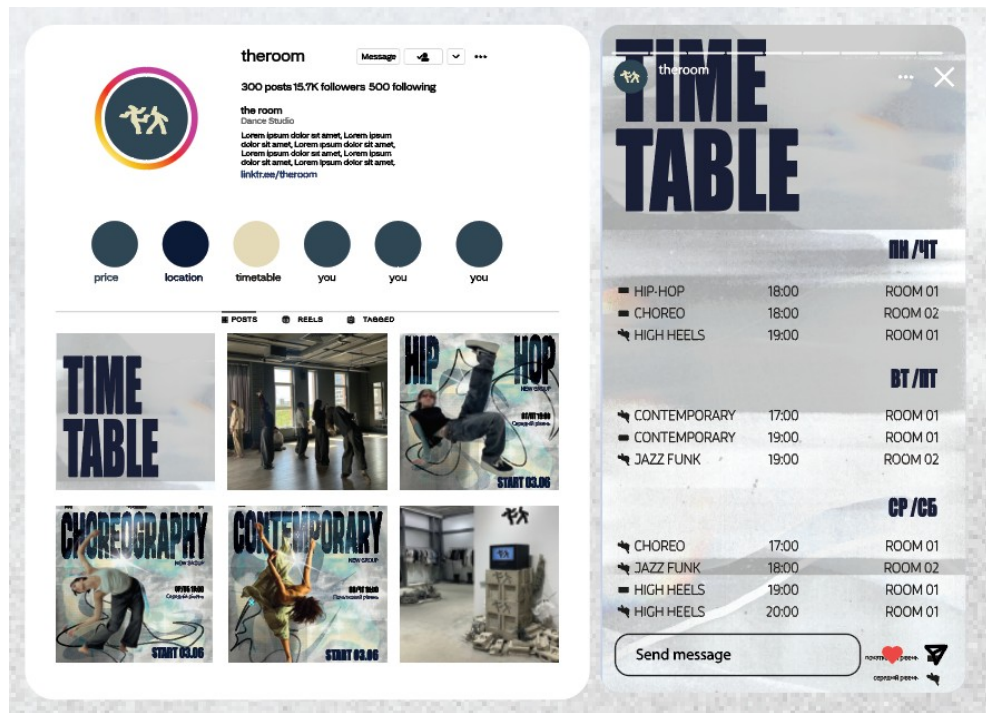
theroom
Message

300 posts 15.7K followers 500 following

the room
Dance Studio
Lorem ipsum dolor sit amet, Lorem ipsum dolor sit amet, Lorem ipsum dolor sit amet, Lorem ipsum dolor sit amet, Lorem ipsum dolor sit amet, Lorem ipsum dolor sit amet, Lorem ipsum dolor sit amet,
linktr.ee/theroom

price
location
timetable
you
you
you

POSTS
REELS
TAGGED

TIME TABLE

HIP HOP
NEW GROUP
START 03.06

CHOREOGRAPHY
NEW GROUP
START 03.06

CONTEMPORARY
NEW GROUP
START 03.06

TIME TABLE
theroom

ПН / ЧТ
| | | |
|---|---|---|
| HIP-HOP | 18:00 | ROOM 01 |
| CHOREO | 18:00 | ROOM 02 |
| HIGH HEELS | 19:00 | ROOM 01 |

ВТ / ПТ
| | | |
|---|---|---|
| CONTEMPORARY | 17:00 | ROOM 01 |
| CONTEMPORARY | 19:00 | ROOM 01 |
| JAZZ FUNK | 19:00 | ROOM 02 |

СР / СБ
| | | |
|---|---|---|
| CHOREO | 17:00 | ROOM 01 |
| JAZZ FUNK | 18:00 | ROOM 02 |
| HIGH HEELS | 19:00 | ROOM 01 |
| HIGH HEELS | 20:00 | ROOM 01 |

Send message
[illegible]
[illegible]